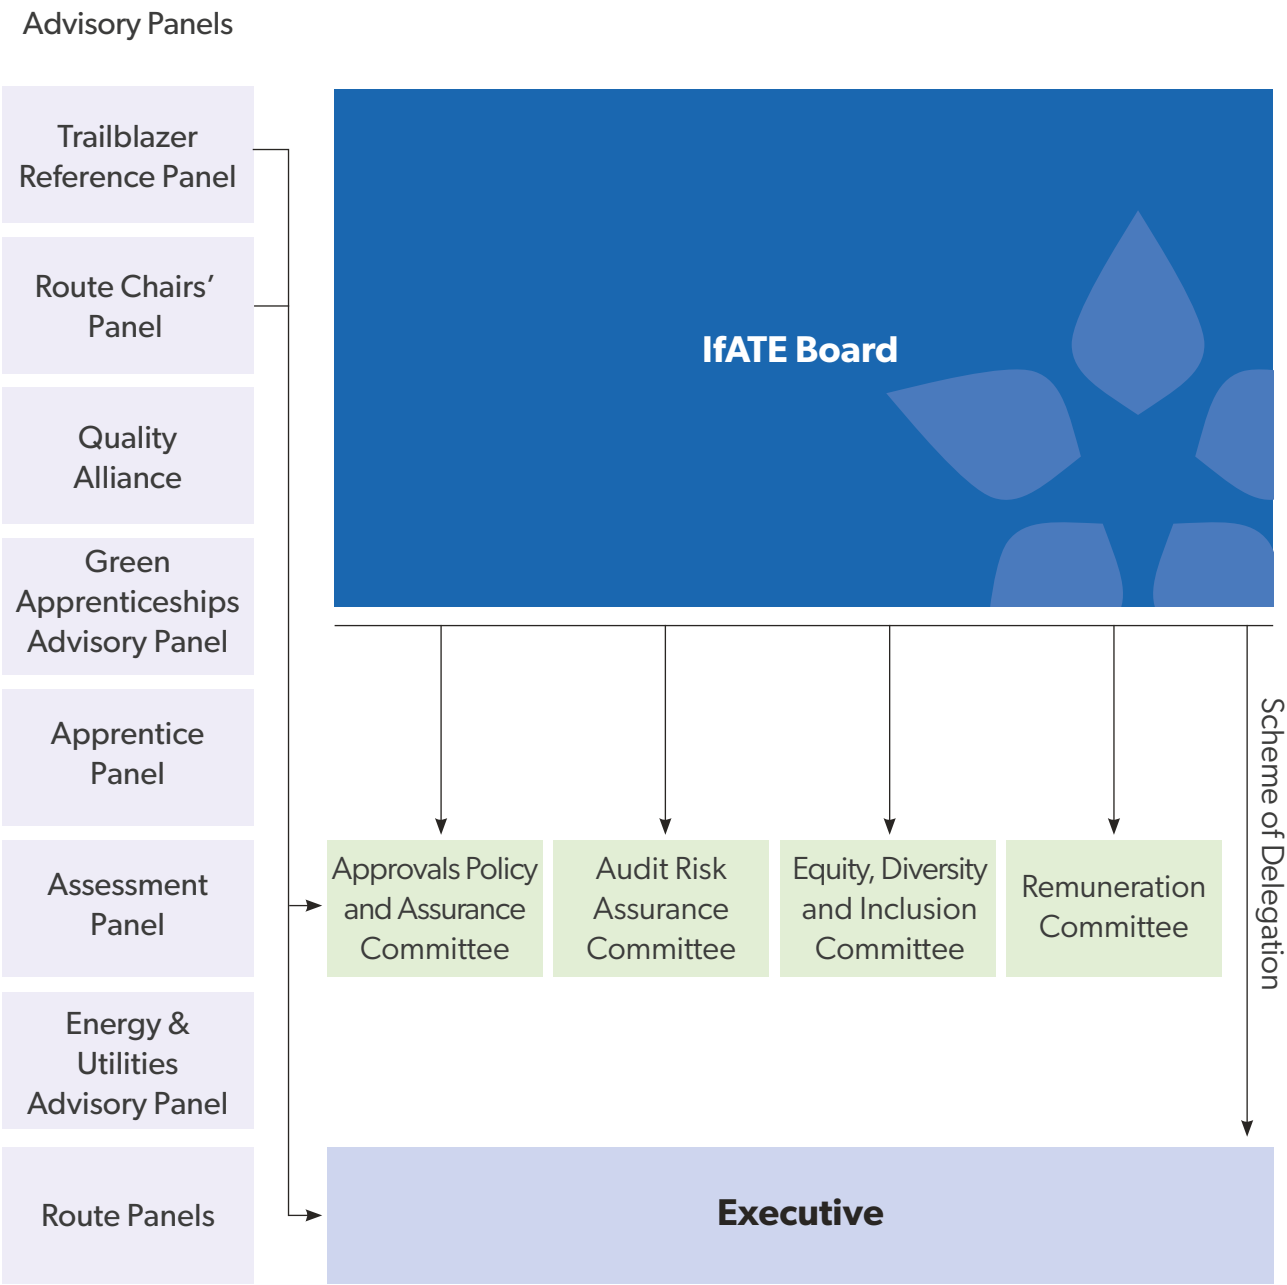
Advisory Panels

Trailblazer Reference Panel

Route Chairs' Panel

Quality Alliance

Green Apprenticeships Advisory Panel

Apprentice Panel

Assessment Panel

Energy & Utilities Advisory Panel

Route Panels

IfATE Board

Approvals Policy and Assurance Committee

Audit Risk Assurance Committee

Equity, Diversity and Inclusion Committee

Remuneration Committee

Scheme of Delegation

Executive